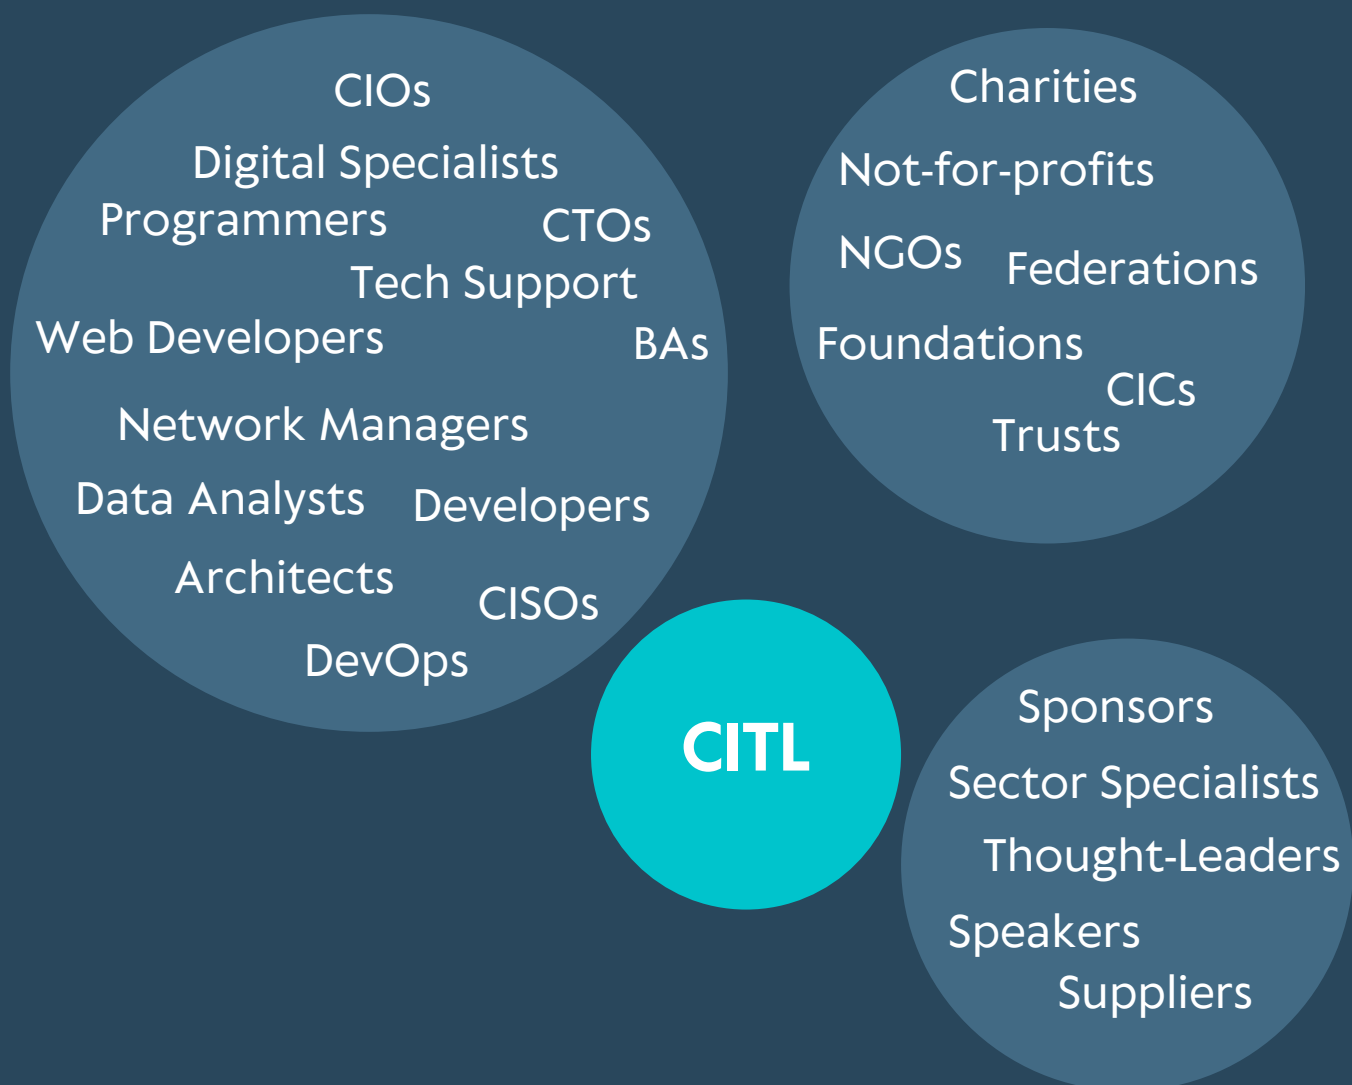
CIOs
Digital Specialists
Programmers
CTOs
Tech Support
Web Developers
BAs
Network Managers
Data Analysts
Developers
Architects
CISOs
DevOps

Charities
Not-for-profits
NGOs
Federations
Foundations
CICs
Trusts

CITL

Sponsors
Sector Specialists
Thought-Leaders
Speakers
Suppliers